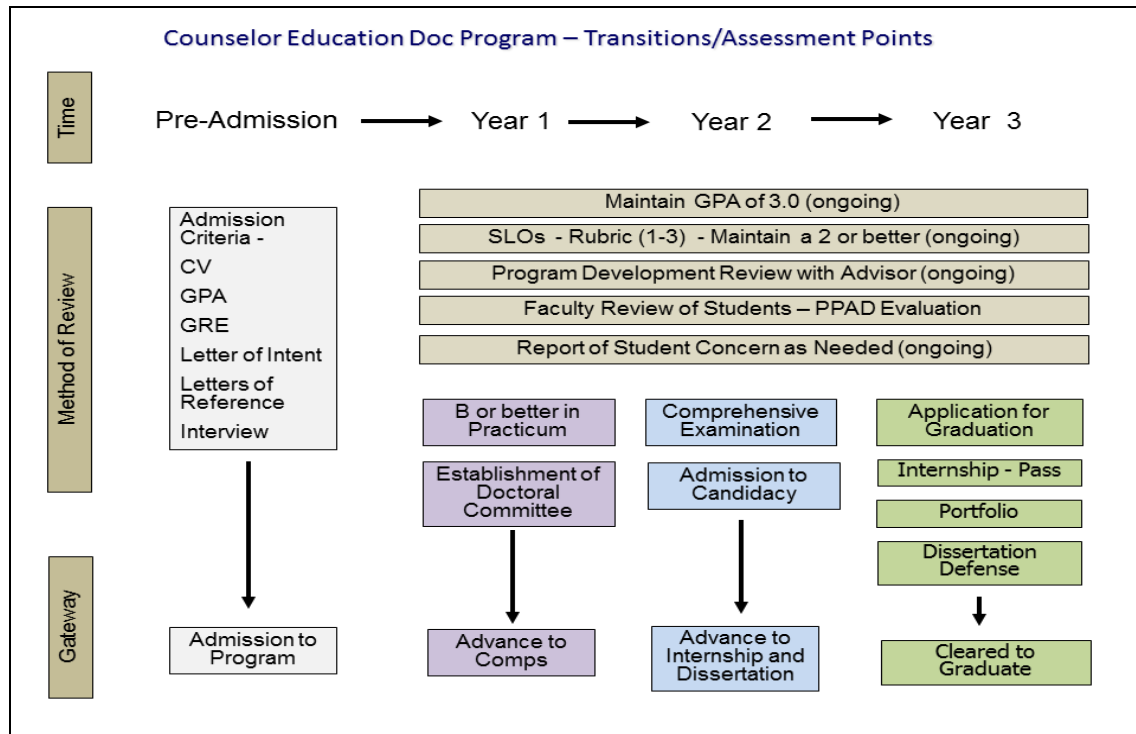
Counselor Education Doc Program – Transitions/Assessment Points

Time

Pre-Admission → Year 1 → Year 2 → Year 3

Method of Review

Admission Criteria -
CV
GPA
GRE
Letter of Intent
Letters of Reference
Interview

Maintain GPA of 3.0 (ongoing)

SLOs - Rubric (1-3) - Maintain a 2 or better (ongoing)

Program Development Review with Advisor (ongoing)

Faculty Review of Students – PPAD Evaluation

Report of Student Concern as Needed (ongoing)

B or better in Practicum

Establishment of Doctoral Committee

Comprehensive Examination

Admission to Candidacy

Application for Graduation

Internship - Pass

Portfolio

Dissertation Defense

Gateway

Admission to Program

Advance to Comps

Advance to Internship and Dissertation

Cleared to Graduate